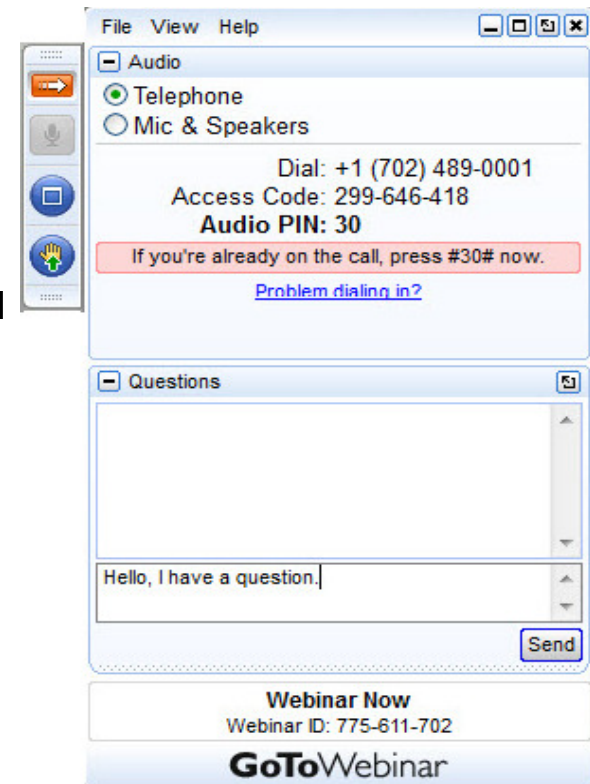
File View Help

Audio

Telephone
Mic & Speakers

Dial: +1 (702) 489-0001
Access Code: 299-646-418
**Audio PIN: 30**

If you're already on the call, press #30# now.

Problem dialing in?

Questions

Hello, I have a question.

Send

**Webinar Now**
Webinar ID: 775-611-702

GoToWebinar